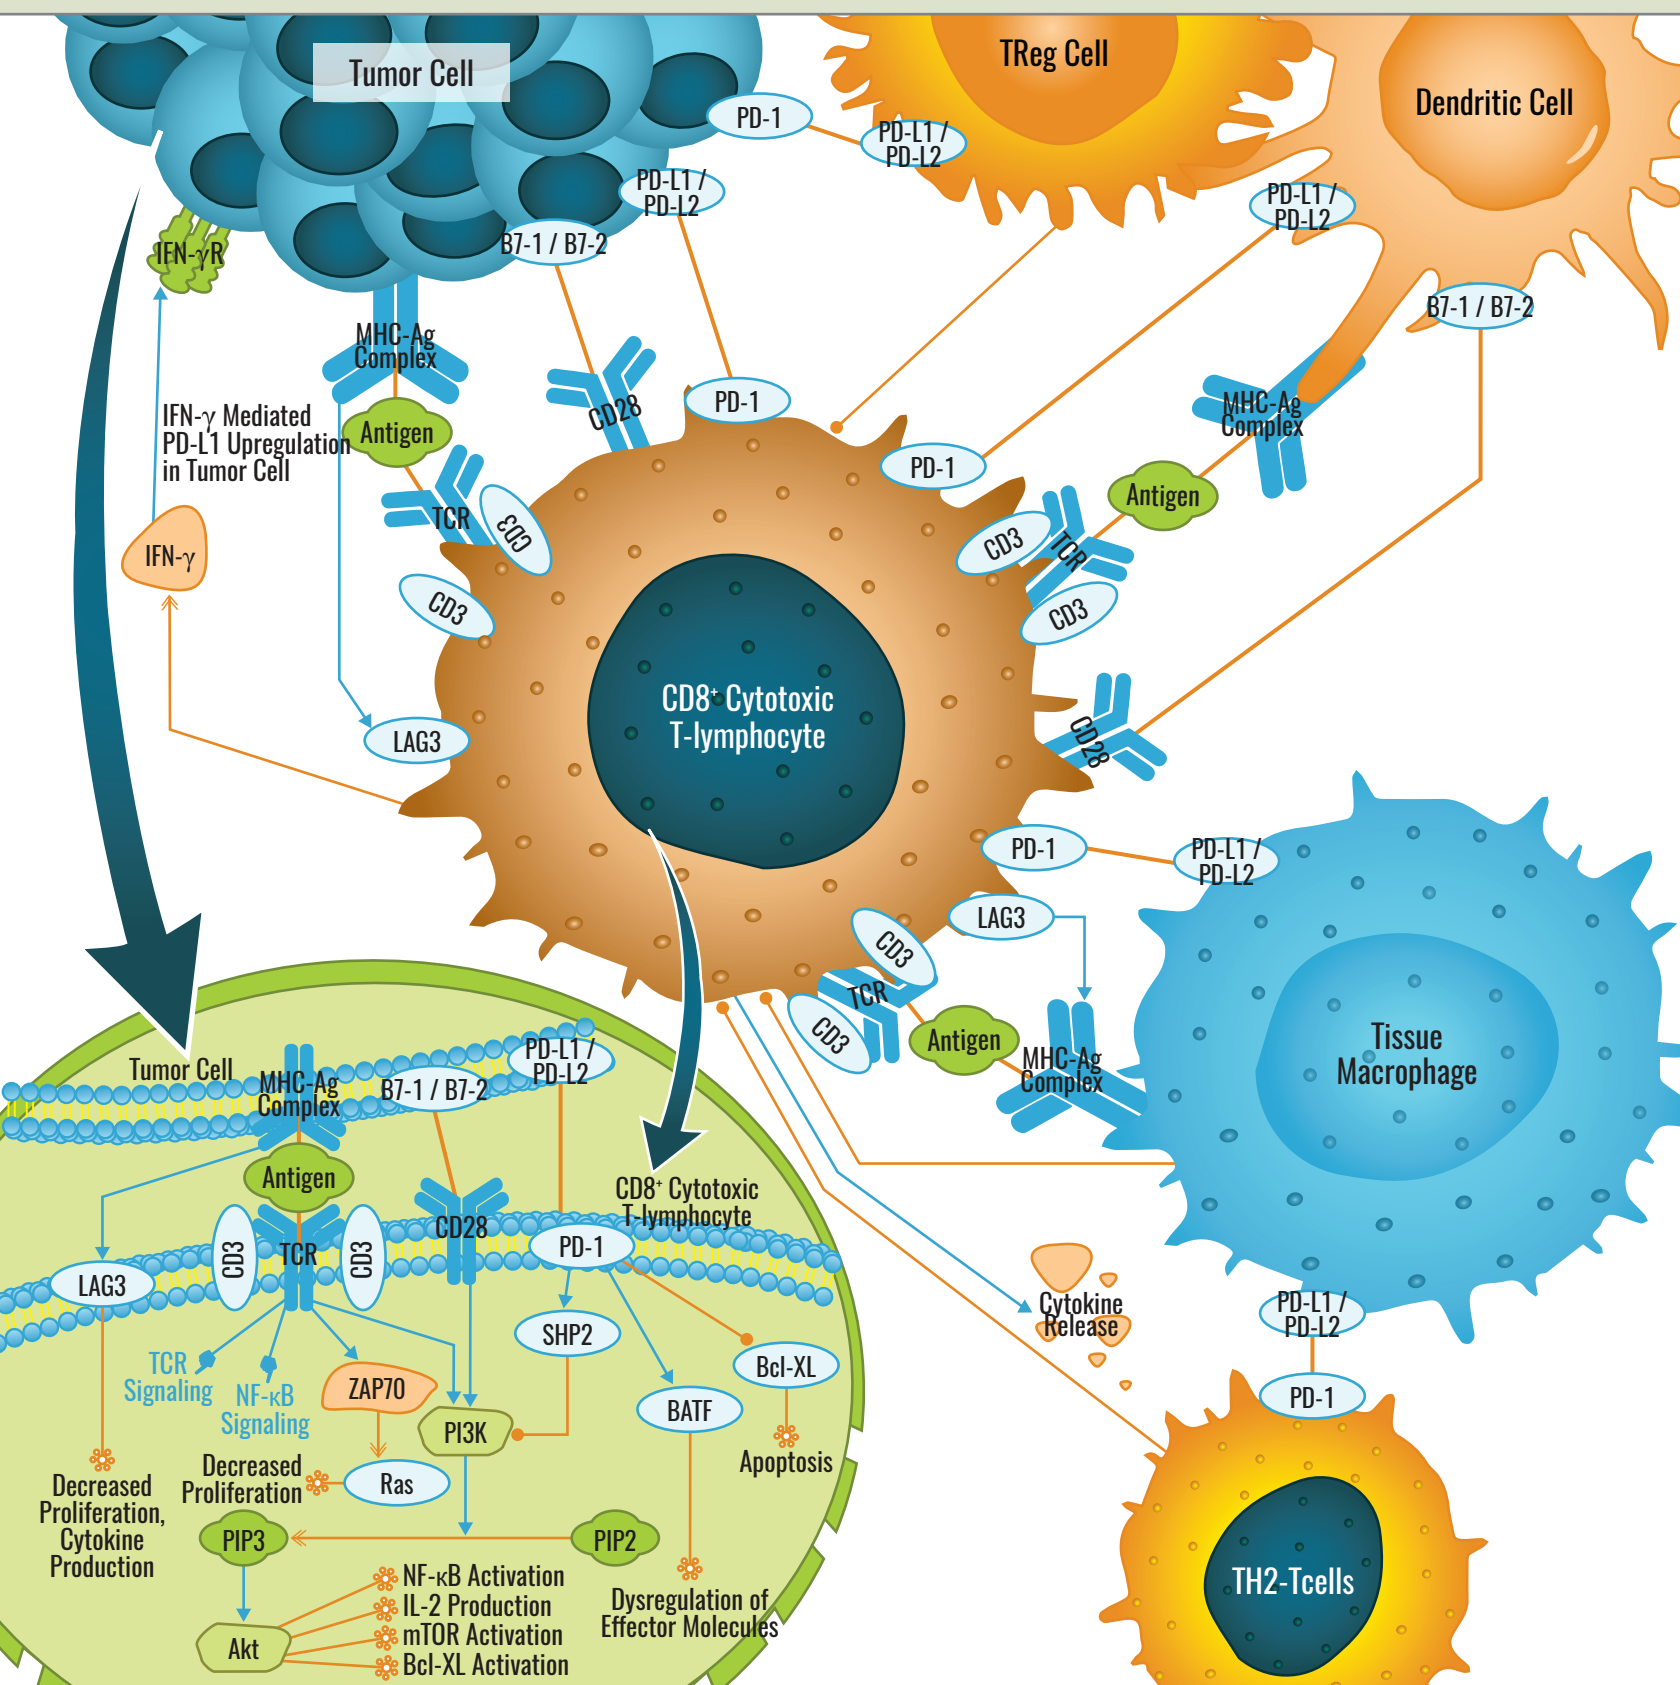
Tumor Cell

TReg Cell

Dendritic Cell

PD-1

PD-L1 / PD-L2

PD-L1 / PD-L2

PD-L1 / PD-L2

B7-1 / B7-2

B7-1 / B7-2

IFN-γR

MHC-Ag Complex

CD28

PD-1

MHC-Ag Complex

IFN-γ Mediated PD-L1 Upregulation in Tumor Cell

Antigen

PD-1

Antigen

TCR

CD3

CD3

TCR

CD3

IFN-γ

CD3

CD8⁺ Cytotoxic T-lymphocyte

CD28

LAG3

PD-1

PD-L1 / PD-L2

LAG3

CD3

TCR

CD3

Antigen

MHC-Ag Complex

Tissue Macrophage

Tumor Cell

MHC-Ag Complex

B7-1 / B7-2

PD-L1 / PD-L2

Antigen

CD28

CD8⁺ Cytotoxic T-lymphocyte

CD3

TCR

CD3

PD-1

LAG3

SHP2

Cytokine Release

PD-L1 / PD-L2

TCR Signaling

NF-κB Signaling

ZAP70

Bcl-XL

PD-1

PI3K

BATF

Apoptosis

Decreased Proliferation, Cytokine Production

Decreased Proliferation

Ras

PIP3

PIP2

NF-κB Activation

IL-2 Production

mTOR Activation

Bcl-XL Activation

Akt

Dysregulation of Effector Molecules

TH2-Tcells